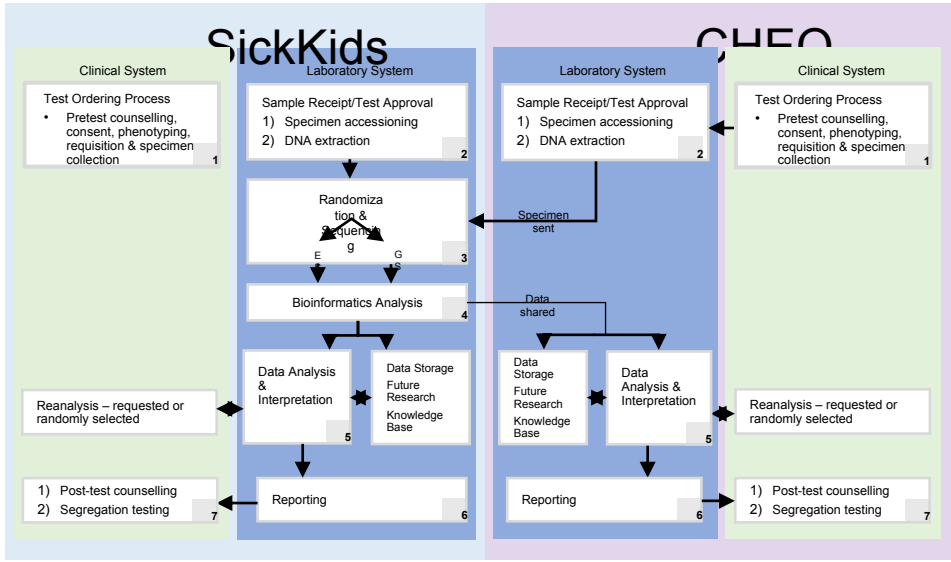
SickKids

CHEO

Clinical System

Test Ordering Process

- Pretest counselling, consent, phenotyping, requisition & specimen collection

1

Laboratory System

Sample Receipt/Test Approval

1) Specimen accessioning

2) DNA extraction

2

Randomization & Sequencing

E

G S

3

Bioinformatics Analysis

4

Data Analysis & Interpretation

5

Data Storage

Future Research

Knowledge Base

Reanalysis – requested or randomly selected

Reporting

6

1) Post-test counselling

2) Segregation testing

7

Laboratory System

Sample Receipt/Test Approval

1) Specimen accessioning

2) DNA extraction

2

Specimen sent

Data shared

Data Storage

Future Research

Knowledge Base

Data Analysis & Interpretation

5

Reporting

6

Clinical System

Test Ordering Process

- Pretest counselling, consent, phenotyping, requisition & specimen collection

1

Reanalysis – requested or randomly selected

1) Post-test counselling

2) Segregation testing

7